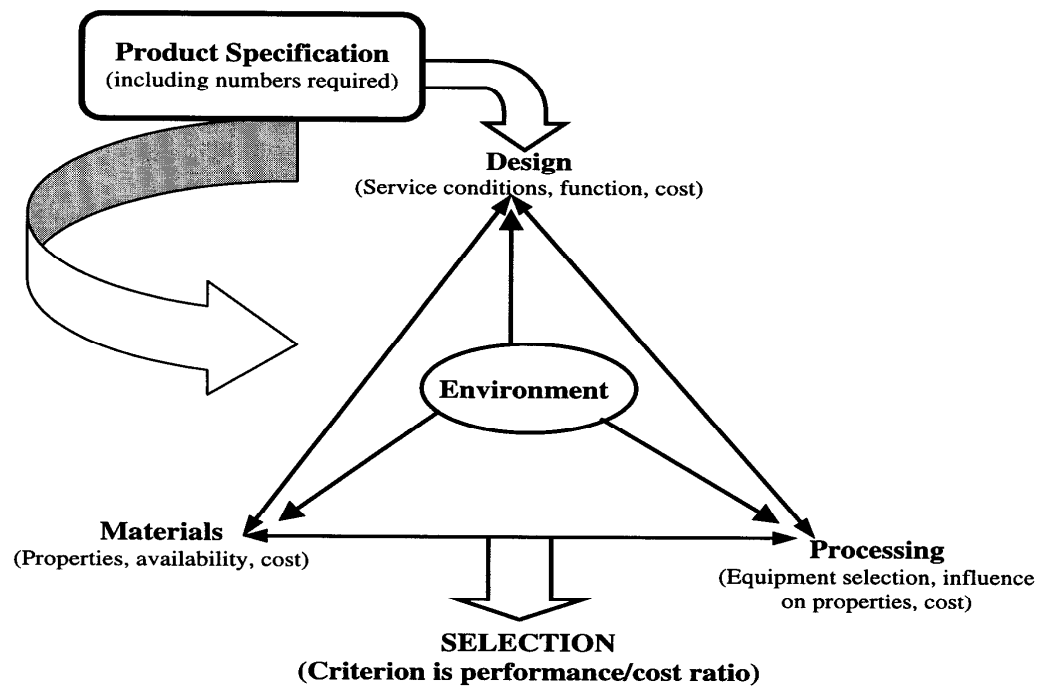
Product Specification
(including numbers required)

Design
(Service conditions, function, cost)

Environment

Materials
(Properties, availability, cost)

Processing
(Equipment selection, influence on properties, cost)

SELECTION
(Criterion is performance/cost ratio)